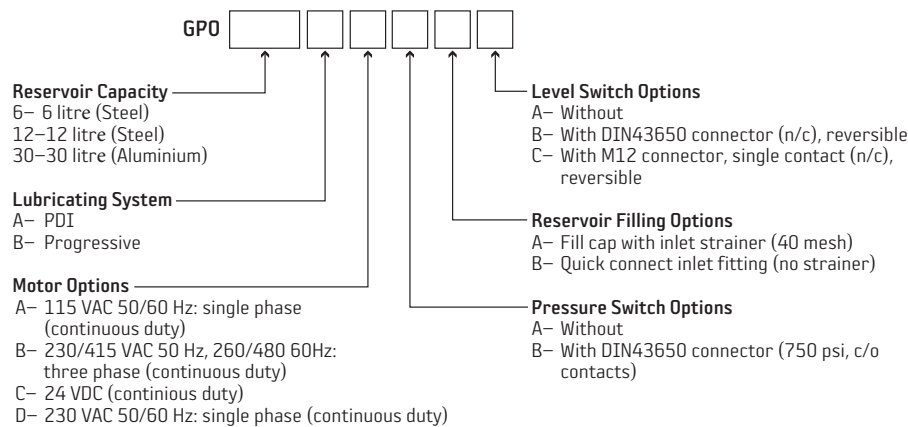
GPO

Reservoir Capacity
6– 6 litre (Steel)
12–12 litre (Steel)
30–30 litre (Aluminium)

Lubricating System
A– PDI
B– Progressive

Motor Options
A– 115 VAC 50/60 Hz: single phase (continuous duty)
B– 230/415 VAC 50 Hz, 260/480 60Hz: three phase (continuous duty)
C– 24 VDC (continious duty)
D– 230 VAC 50/60 Hz: single phase (continuous duty)

Level Switch Options
A– Without
B– With DIN43650 connector (n/c), reversible
C– With M12 connector, single contact (n/c), reversible

Reservoir Filling Options
A– Fill cap with inlet strainer (40 mesh)
B– Quick connect inlet fitting (no strainer)

Pressure Switch Options
A– Without
B– With DIN43650 connector (750 psi, c/o contacts)